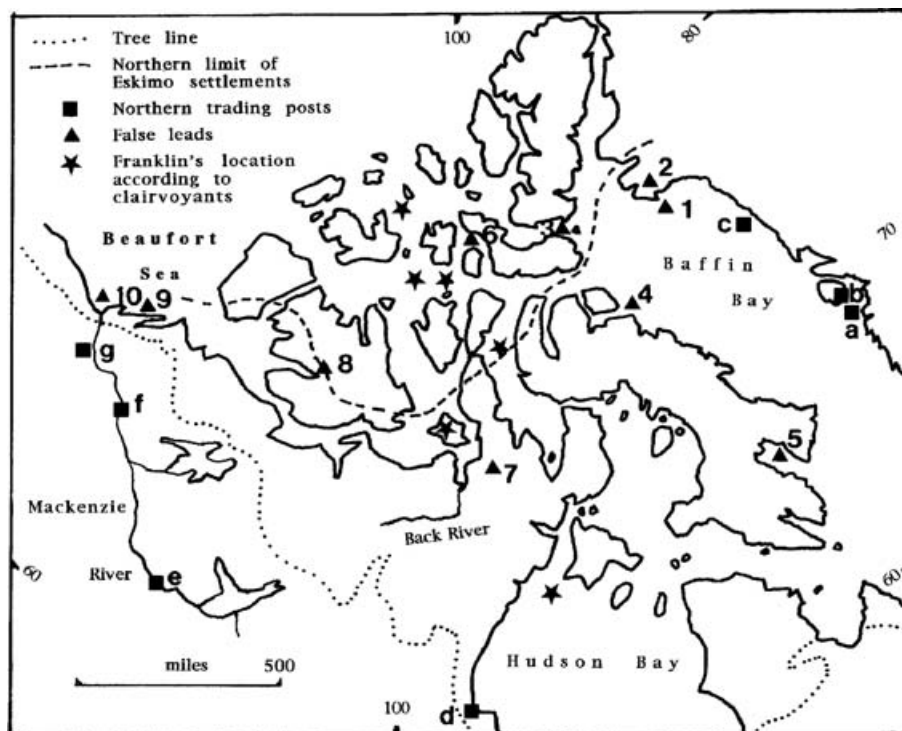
Tree line
Northern limit of Eskimo settlements
Northern trading posts
False leads
Franklin's location according to clairvoyants

100
80
70
60
60
100

Beaufort Sea
Baffin Bay
Mackenzie River
Back River
Hudson Bay

1
2
3
4
5
6
7
8
9
10
a
b
c
d
e
f
g

miles 500